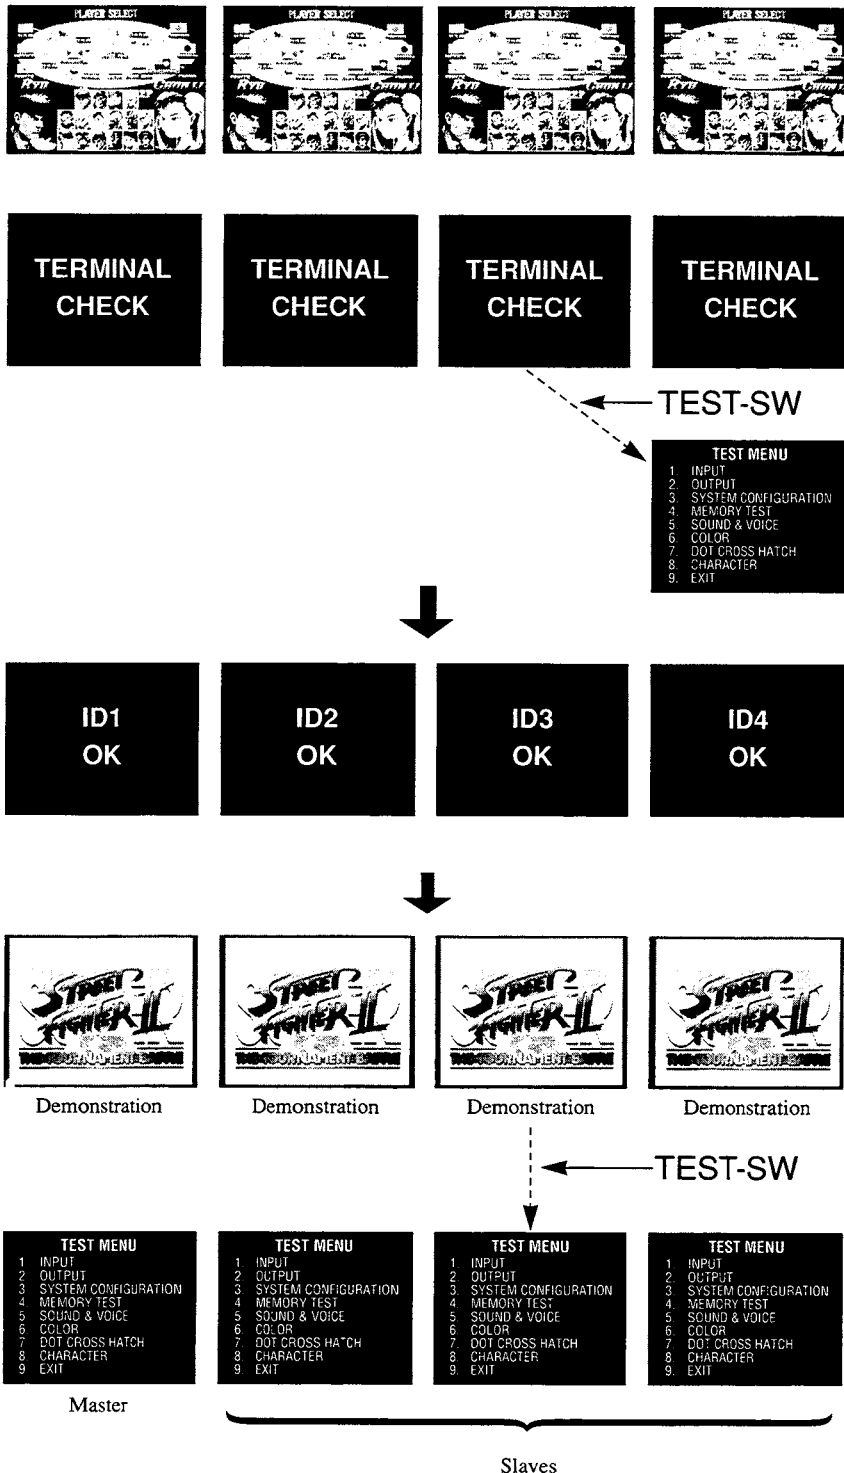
PLAYER SELECT
RYU
CHUN LI

PLAYER SELECT
RYU
CHUN LI

PLAYER SELECT
RYU
CHUN LI

PLAYER SELECT
RYU
CHUN LI

TERMINAL CHECK

TERMINAL CHECK

TERMINAL CHECK

TERMINAL CHECK

TEST-SW

TEST MENU
1. INPUT
2. OUTPUT
3. SYSTEM CONFIGURATION
4. MEMORY TEST
5. SOUND & VOICE
6. COLOR
7. DOT CROSS HATCH
8. CHARACTER
9. EXIT

ID1 OK

ID2 OK

ID3 OK

ID4 OK

STREET FIGHTER II
THE TOURNAMENT BATTLE
Demonstration

STREET FIGHTER II
THE TOURNAMENT BATTLE
Demonstration

STREET FIGHTER II
THE TOURNAMENT BATTLE
Demonstration

STREET FIGHTER II
THE TOURNAMENT BATTLE
Demonstration

TEST-SW

TEST MENU
1 INPUT
2 OUTPUT
3 SYSTEM CONFIGURATION
4 MEMORY TEST
5 SOUND & VOICE
6 COLOR
7 DOT CROSS HATCH
8 CHARACTER
9 EXIT

Master

TEST MENU
1 INPUT
2 OUTPUT
3 SYSTEM CONFIGURATION
4 MEMORY TEST
5 SOUND & VOICE
6 COLOR
7 DOT CROSS HATCH
8 CHARACTER
9 EXIT

TEST MENU
1 INPUT
2 OUTPUT
3 SYSTEM CONFIGURATION
4 MEMORY TEST
5 SOUND & VOICE
6 COLOR
7 DOT CROSS HATCH
8 CHARACTER
9 EXIT

TEST MENU
1 INPUT
2 OUTPUT
3 SYSTEM CONFIGURATION
4 MEMORY TEST
5 SOUND & VOICE
6 COLOR
7 DOT CROSS HATCH
8 CHARACTER
9 EXIT

Slaves